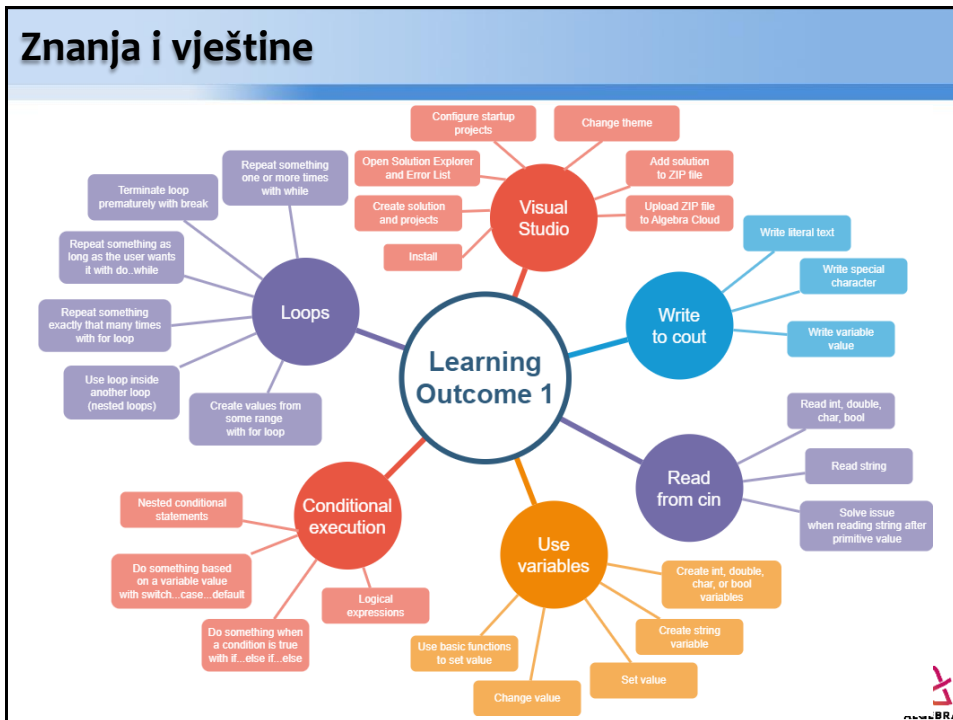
Znanja i vještine

Learning Outcome 1

Visual Studio

Configure startup projects

Change theme

Open Solution Explorer and Error List

Add solution to ZIP file

Create solution and projects

Upload ZIP file to Algebra Cloud

Install

Write to cout

Write literal text

Write special character

Write variable value

Read from cin

Read int, double, char, bool

Read string

Solve issue when reading string after primitive value

Use variables

Create int, double, char, or bool variables

Create string variable

Set value

Change value

Use basic functions to set value

Conditional execution

Nested conditional statements

Do something based on a variable value with switch...case...default

Logical expressions

Do something when a condition is true with if...else if...else

Loops

Repeat something one or more times with while

Terminate loop prematurely with break

Repeat something as long as the user wants it with do..while

Repeat something exactly that many times with for loop

Use loop inside another loop (nested loops)

Create values from some range with for loop

ALGEBRA